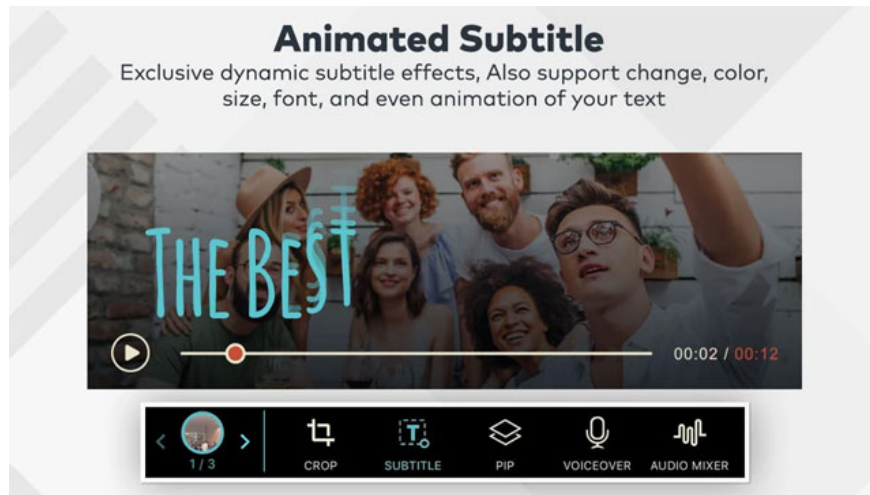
Animated Subtitle

Exclusive dynamic subtitle effects, Also support change, color, size, font, and even animation of your text

THE BEST

00:02 / 00:12

1 / 3

CROP

SUBTITLE

PIP

VOICEOVER

AUDIO MIXER